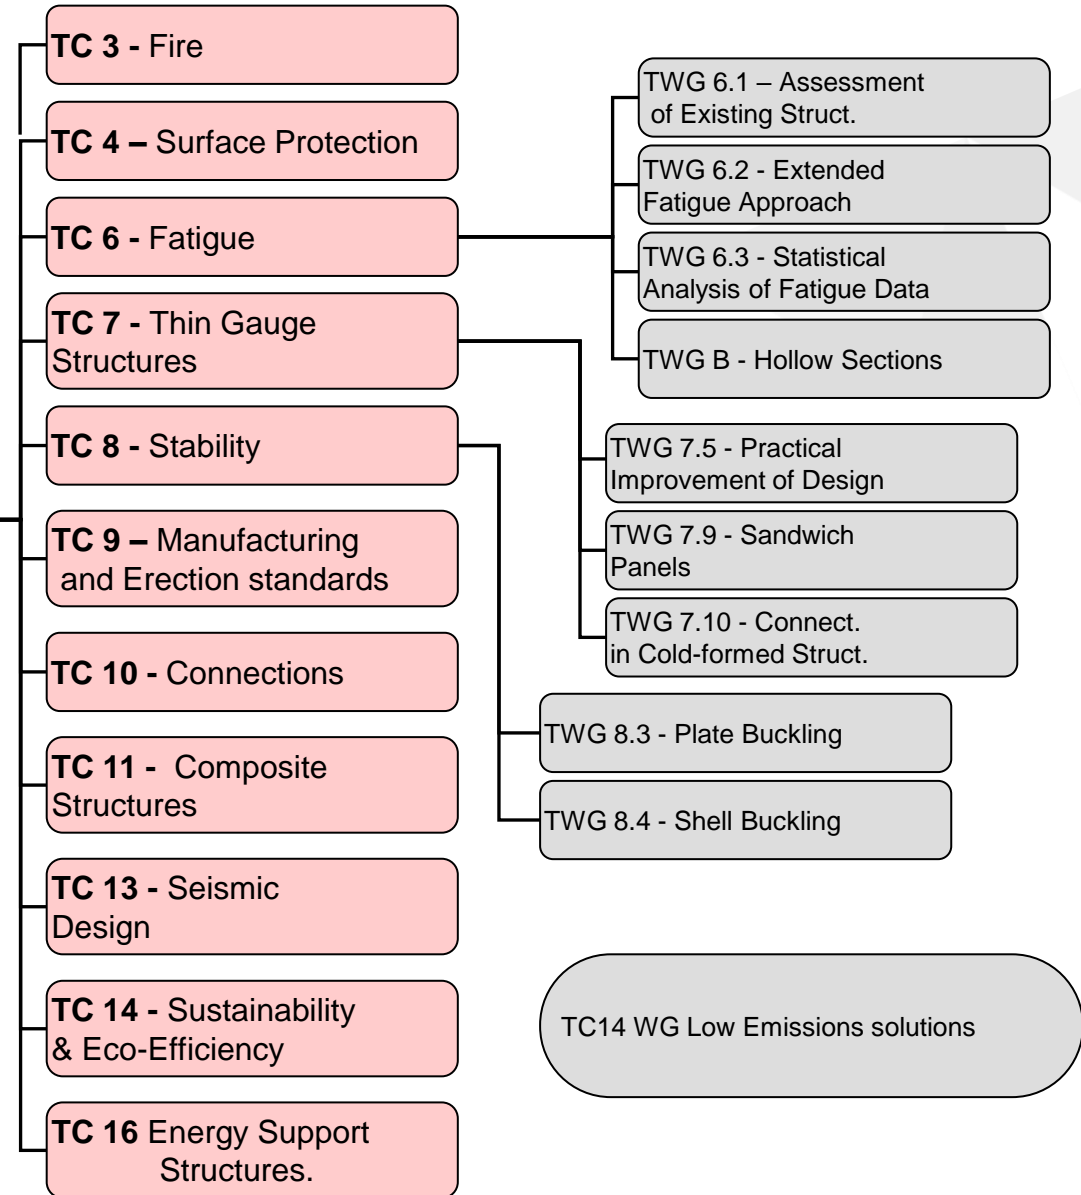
TC 3 - Fire

TC 4 – Surface Protection

TC 6 - Fatigue

TWG 6.1 – Assessment of Existing Struct.

TWG 6.2 - Extended Fatigue Approach

TWG 6.3 - Statistical Analysis of Fatigue Data

TWG B - Hollow Sections

TC 7 - Thin Gauge Structures

TWG 7.5 - Practical Improvement of Design

TWG 7.9 - Sandwich Panels

TWG 7.10 - Connect. in Cold-formed Struct.

TC 8 - Stability

TWG 8.3 - Plate Buckling

TWG 8.4 - Shell Buckling

TC 9 – Manufacturing and Erection standards

TC 10 - Connections

TC 11 - Composite Structures

TC 13 - Seismic Design

TC 14 - Sustainability & Eco-Efficiency

TC14 WG Low Emissions solutions

TC 16 Energy Support Structures.